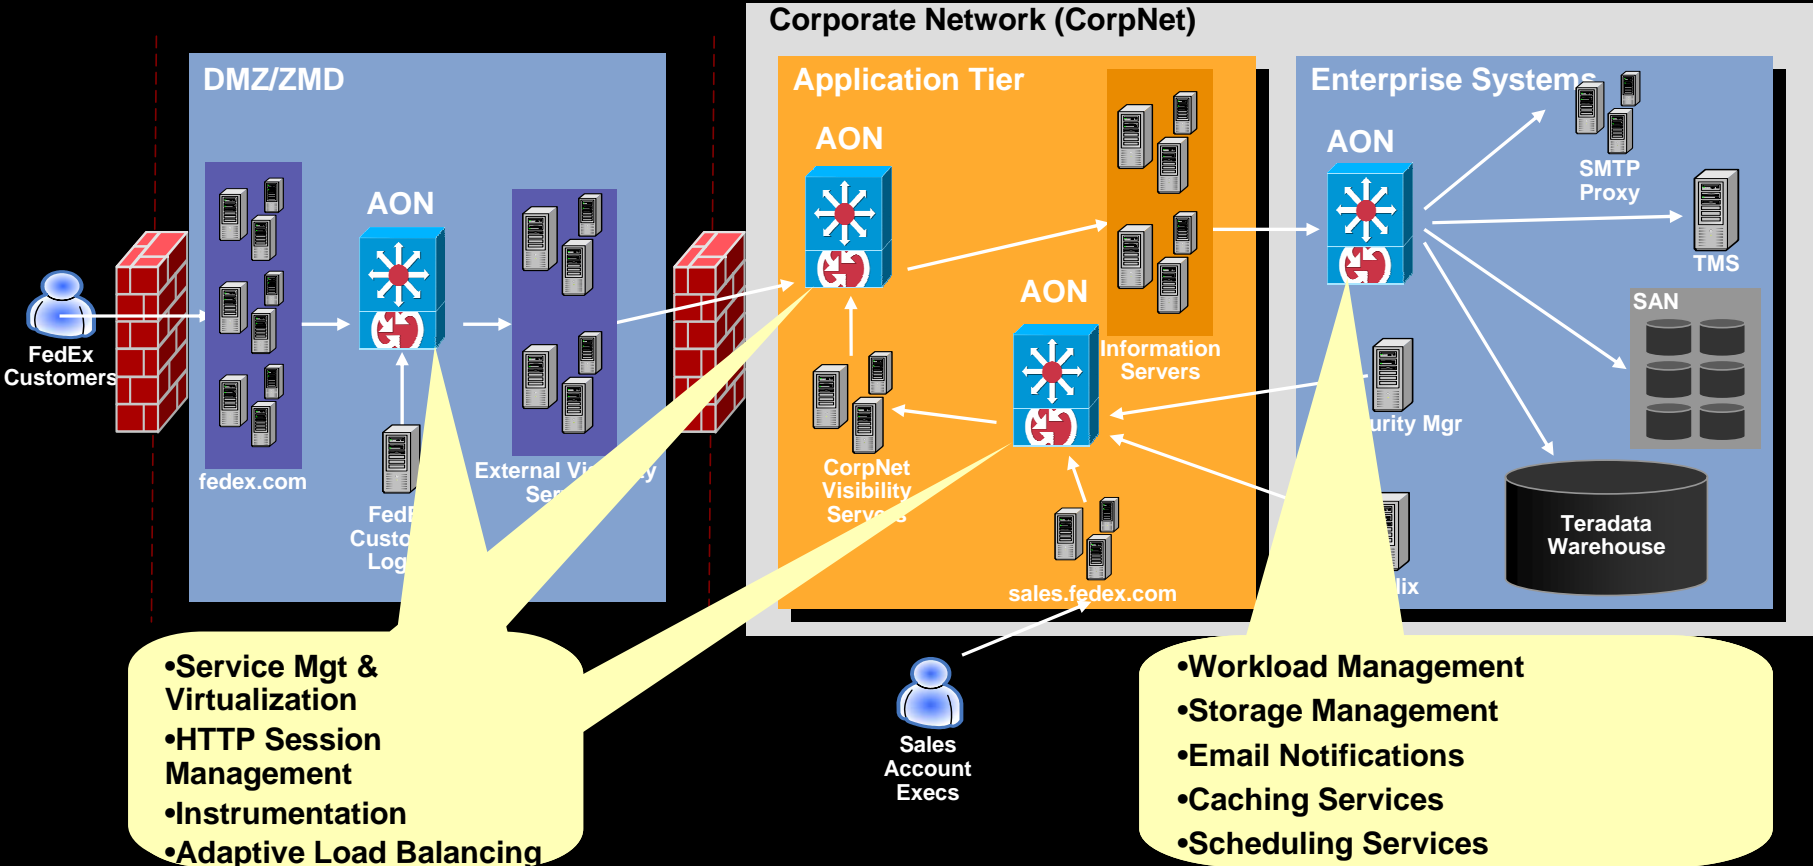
Corporate Network (CorpNet)

DMZ/ZMD

Application Tier

Enterprise Systems

AON

AON

AON

AON

FedEx Customers

fedex.com

FedE Custo Log

External Vi y Ser

CorpNet Visibility Servers

Information Servers

sales.fedex.com

SMTP Proxy

TMS

SAN

urity Mgr

lix

Teradata Warehouse

Sales Account Execs

•Service Mgt & Virtualization
•HTTP Session Management
•Instrumentation
•Adaptive Load Balancing

•Workload Management
•Storage Management
•Email Notifications
•Caching Services
•Scheduling Services